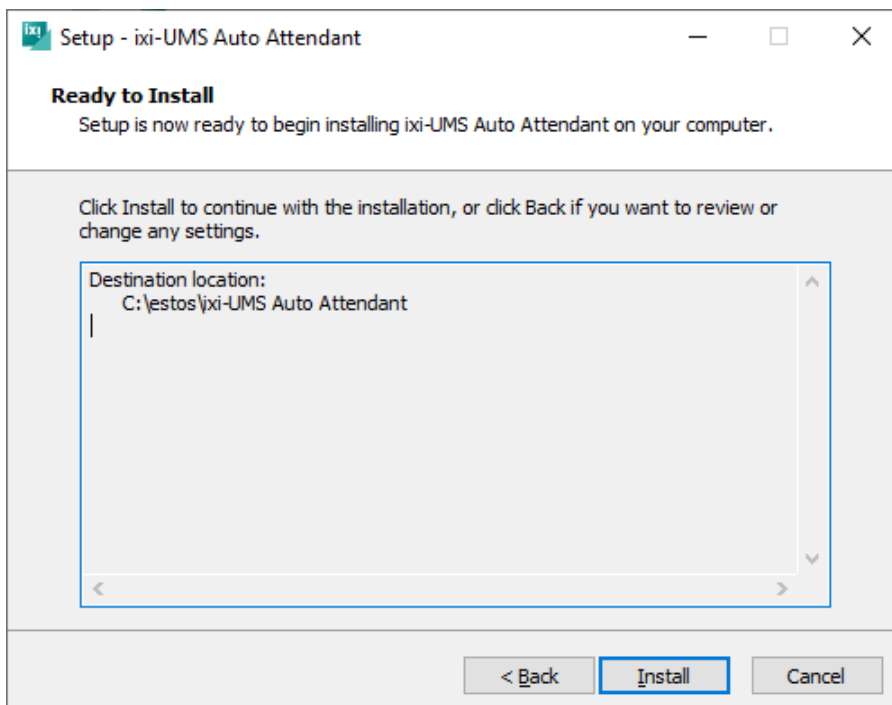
Setup - ixi-UMS Auto Attendant

Ready to Install

Setup is now ready to begin installing ixi-UMS Auto Attendant on your computer.

Click Install to continue with the installation, or click Back if you want to review or change any settings.

Destination location:
C:\estos\ixi-UMS Auto Attendant

< Back
Install
Cancel